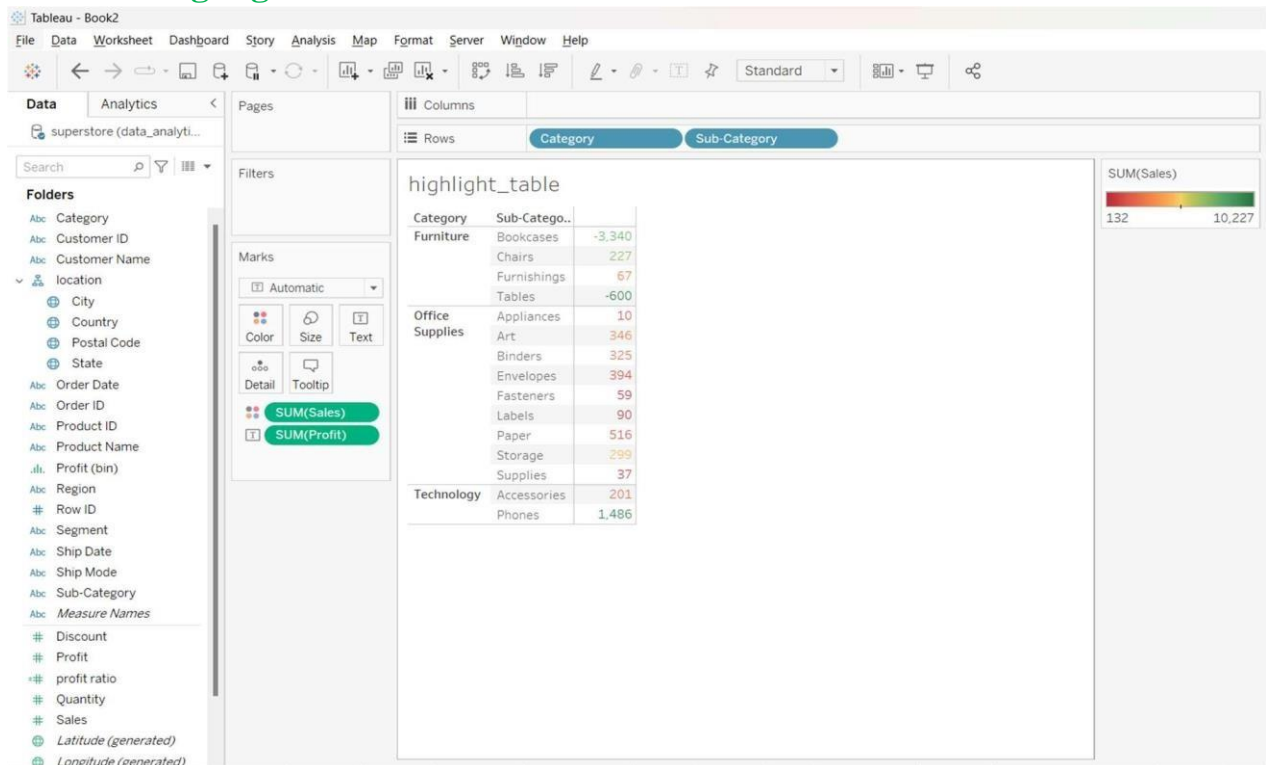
Tableau - Book2

File Data Worksheet Dashboard Story Analysis Map Format Server Window Help

Standard

Data Analytics

superstore (data_analyti...

Search

Folders

Abc Category
Abc Customer ID
Abc Customer Name
location
City
Country
Postal Code
State
Abc Order Date
Abc Order ID
Abc Product ID
Abc Product Name
Profit (bin)
Abc Region
# Row ID
Abc Segment
Abc Ship Date
Abc Ship Mode
Abc Sub-Category
Abc Measure Names
# Discount
# Profit
profit ratio
# Quantity
# Sales
Latitude (generated)
Longitude (generated)

Pages

Filters

Marks

Automatic

Color Size Text

Detail Tooltip

SUM(Sales)
SUM(Profit)

Columns

Rows Category Sub-Category

highlight_table

| Category | Sub-Catego.. | |
|---|---|---|
| Furniture | Bookcases | -3,340 |
| | Chairs | 227 |
| | Furnishings | 67 |
| | Tables | -600 |
| Office Supplies | Appliances | 10 |
| | Art | 346 |
| | Binders | 325 |
| | Envelopes | 394 |
| | Fasteners | 59 |
| | Labels | 90 |
| | Paper | 516 |
| | Storage | 299 |
| | Supplies | 37 |
| Technology | Accessories | 201 |
| | Phones | 1,486 |

SUM(Sales)
132 10,227